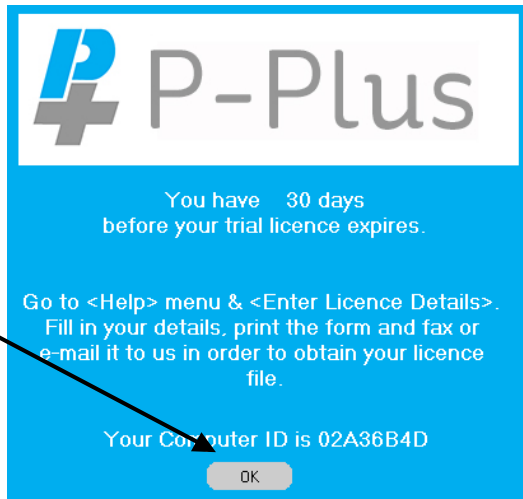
P-Plus

You have 30 days before your trial licence expires.

Go to <Help> menu & <Enter Licence Details>. Fill in your details, print the form and fax or e-mail it to us in order to obtain your licence file.

Your Co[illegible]uter ID is 02A36B4D

OK